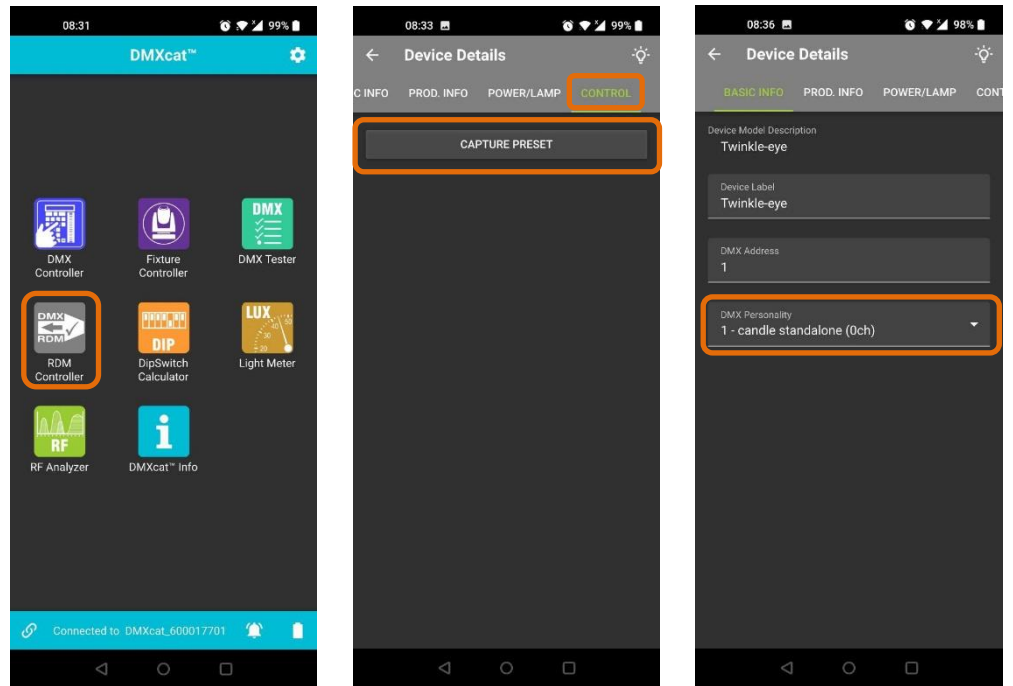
08:31
99%
DMXcat™

DMX
DMX Controller
Fixture Controller
DMX Tester
DMX RDM
RDM Controller
DIP
DipSwitch Calculator
LUX
Light Meter
RF
RF Analyzer
DMXcat™ Info

Connected to DMXcat_600017701

08:33
99%
Device Details
C INFO PROD. INFO POWER/LAMP CONTROL
CAPTURE PRESET

08:36
98%
Device Details
BASIC INFO PROD. INFO POWER/LAMP CONT
Device Model Description
Twinkle-eye
Device Label
Twinkle-eye
DMX Address
1
DMX Personality
1 - candle standalone (0ch)